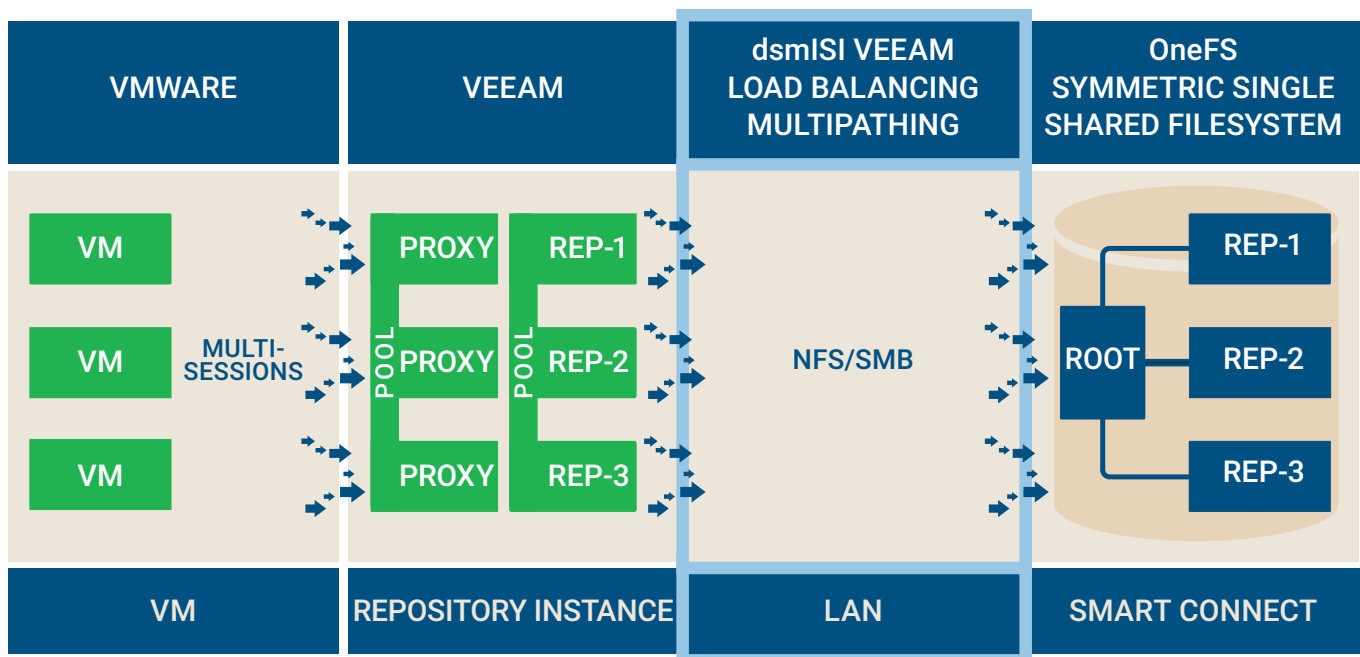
VMWARE

VEEAM

dsmISI VEEAM LOAD BALANCING MULTIPATHING

OneFS SYMMETRIC SINGLE SHARED FILESYSTEM

VM

VM

VM

MULTI-SESSIONS

POOL

PROXY

PROXY

PROXY

POOL

REP-1

REP-2

REP-3

NFS/SMB

ROOT

REP-1

REP-2

REP-3

VM

REPOSITORY INSTANCE

LAN

SMART CONNECT